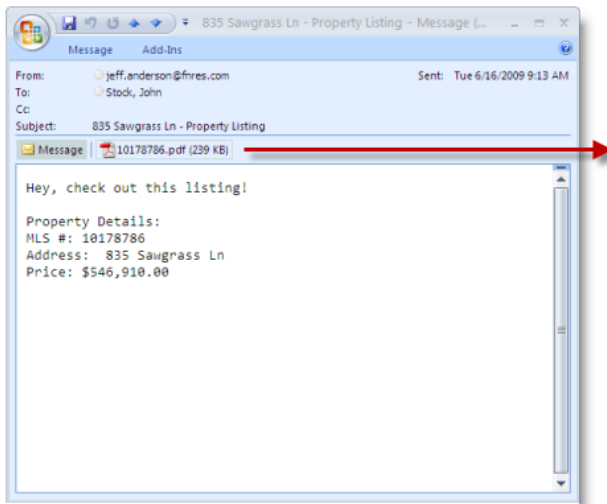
835 Sawgrass Ln - Property Listing - Message (...

Message Add-Ins

From: jeff.anderson@fnres.com Sent: Tue 6/16/2009 9:13 AM
To: Stock, John
Cc:
Subject: 835 Sawgrass Ln - Property Listing

Message 10178786.pdf (239 KB)

Hey, check out this listing!

Property Details:
MLS #: 10178786
Address: 835 Sawgrass Ln
Price: $546,910.00